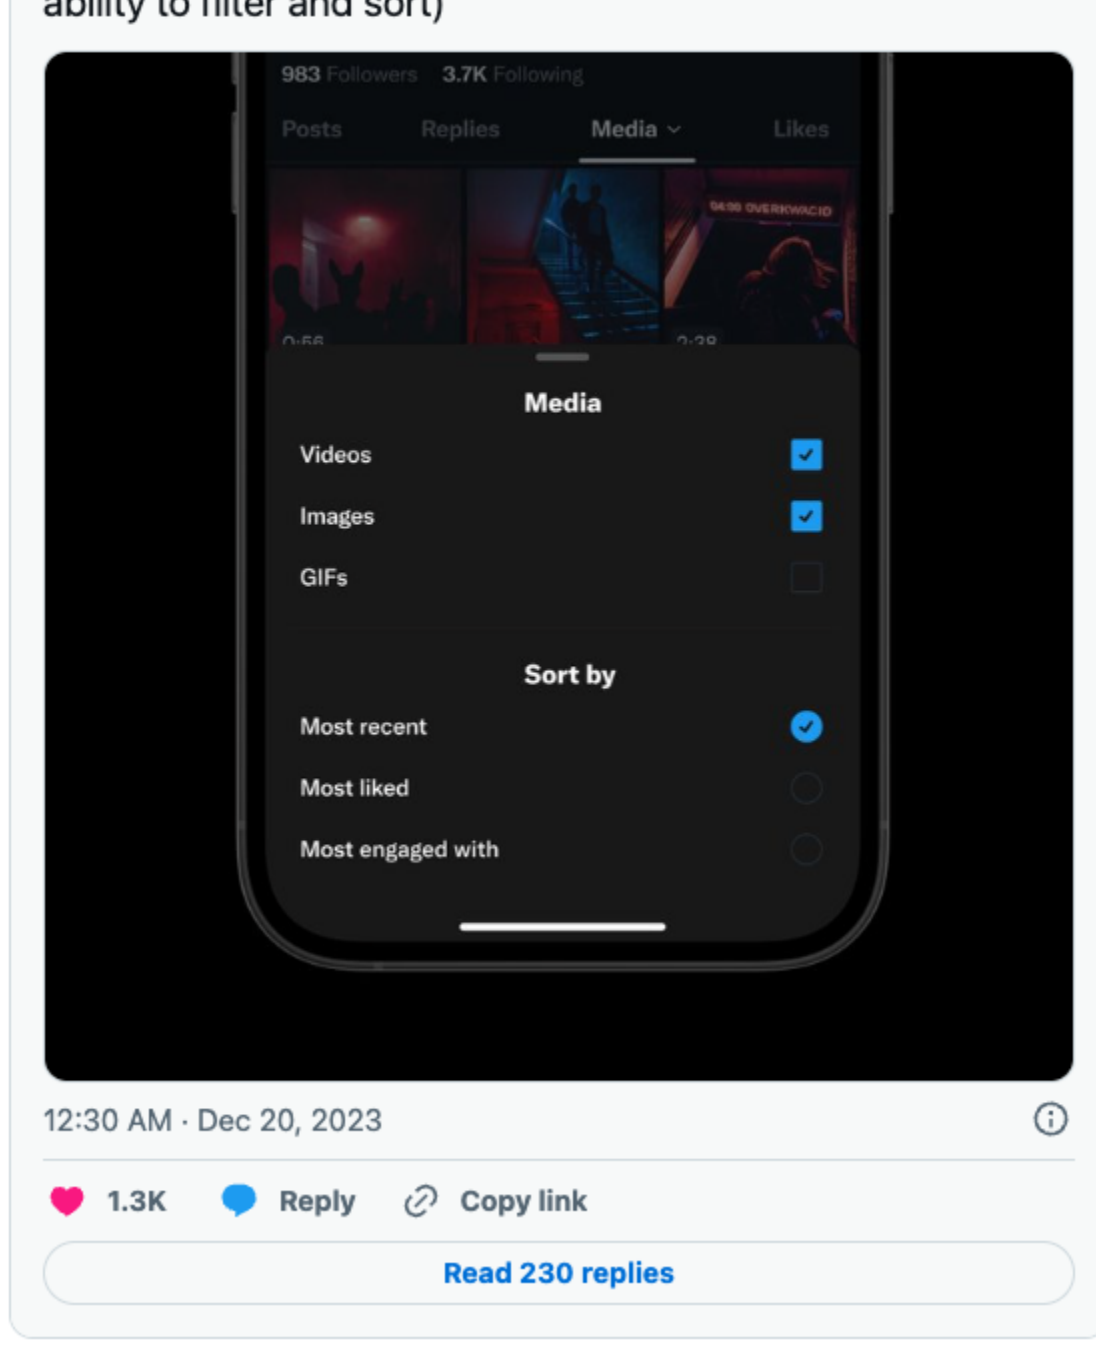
ability to filter and sort)

983 Followers 3.7K Following

Posts Replies Media Likes

04:00 OVERKWACID

0:56

2:28

Media

Videos

Images

GIFs

Sort by

Most recent

Most liked

Most engaged with

12:30 AM · Dec 20, 2023

1.3K Reply Copy link

Read 230 replies